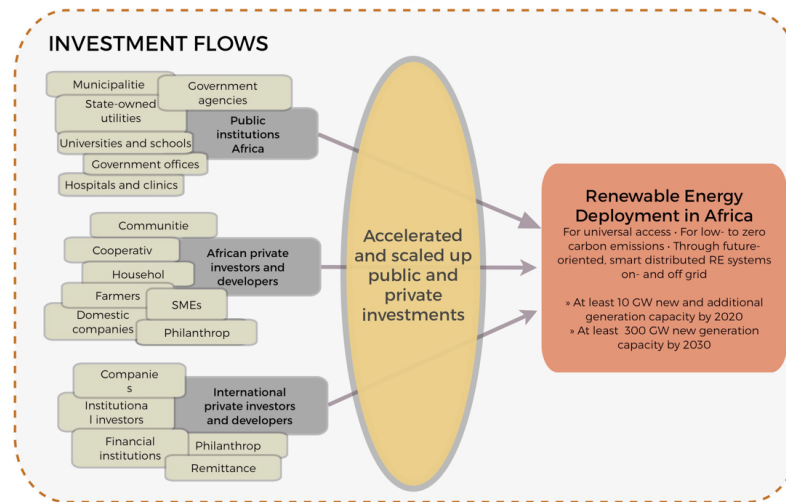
INVESTMENT FLOWS

Municipalitie

Government agencies

State-owned utilities

Public institutions Africa

Universities and schools

Government offices

Hospitals and clinics

Communitie

Cooperativ

African private investors and developers

Househol

Farmers

SMEs

Domestic companies

Philanthrop

Companie s

Institutiona l investors

International private investors and developers

Financial institutions

Philanthrop

Remittance

Accelerated and scaled up public and private investments

Renewable Energy Deployment in Africa

For universal access • For low- to zero carbon emissions • Through future-oriented, smart distributed RE systems on- and off grid

» At least 10 GW new and additional generation capacity by 2020
» At least 300 GW new generation capacity by 2030